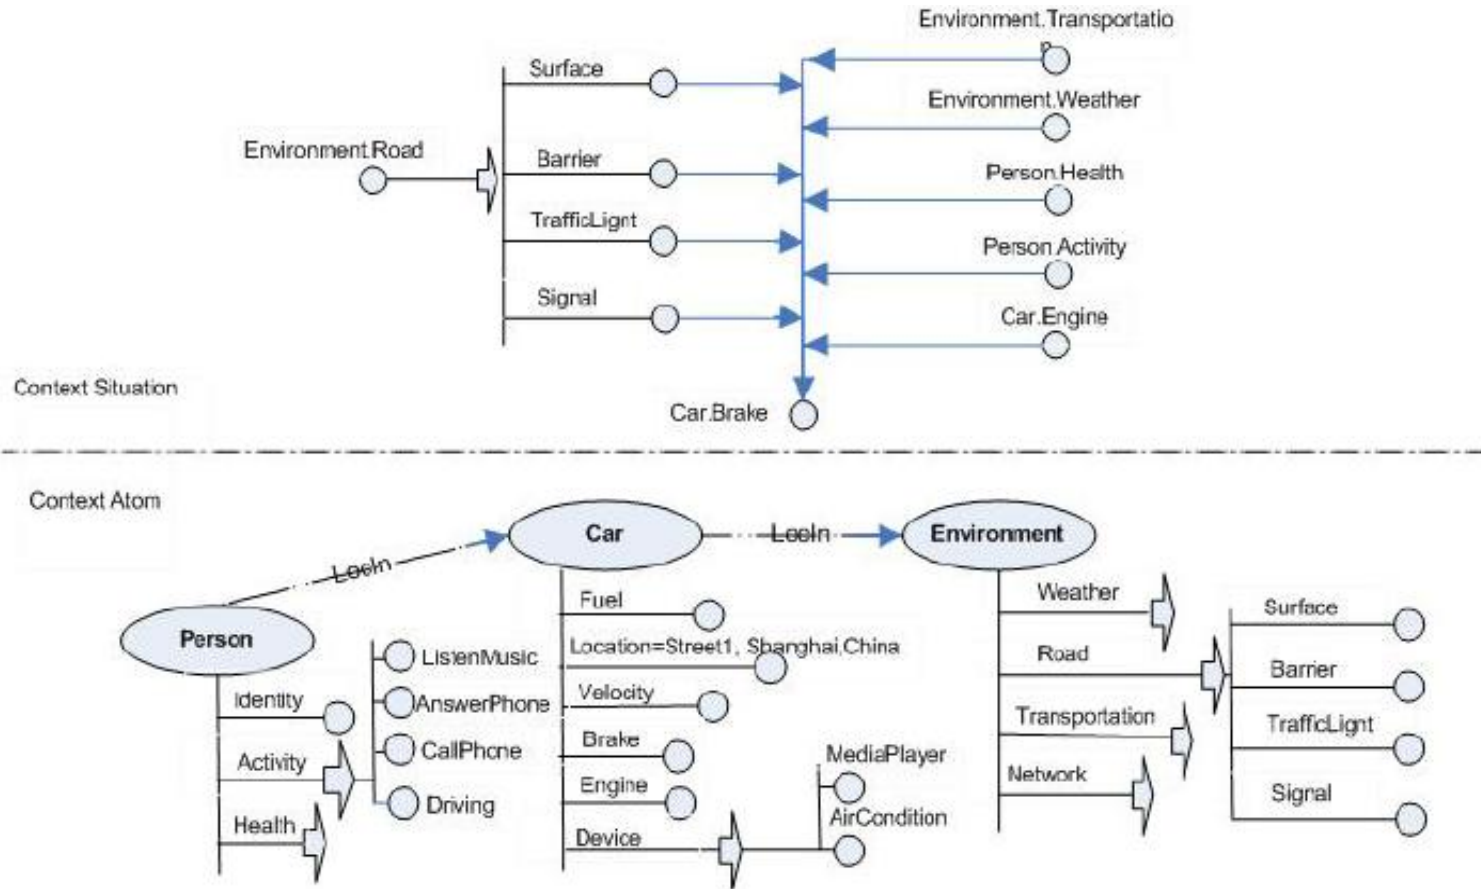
Environment.Transportation
Surface
Environment.Weather
Environment.Road
Barrier
Person.Health
TrafficLight
Person.Activity
Signal
Car.Engine
Context Situation
Car.Brake

Context Atom
Car
LocIn
Environment
LocIn
Fuel
Weather
Surface
Person
Location=Street1, Shanghai,China
ListenMusic
Road
Barrier
Identity
Velocity
AnswerPhone
Transportation
TrafficLight
Brake
Activity
CallPhone
MediaPlayer
Network
Engine
Signal
Health
Driving
AirCondition
Device